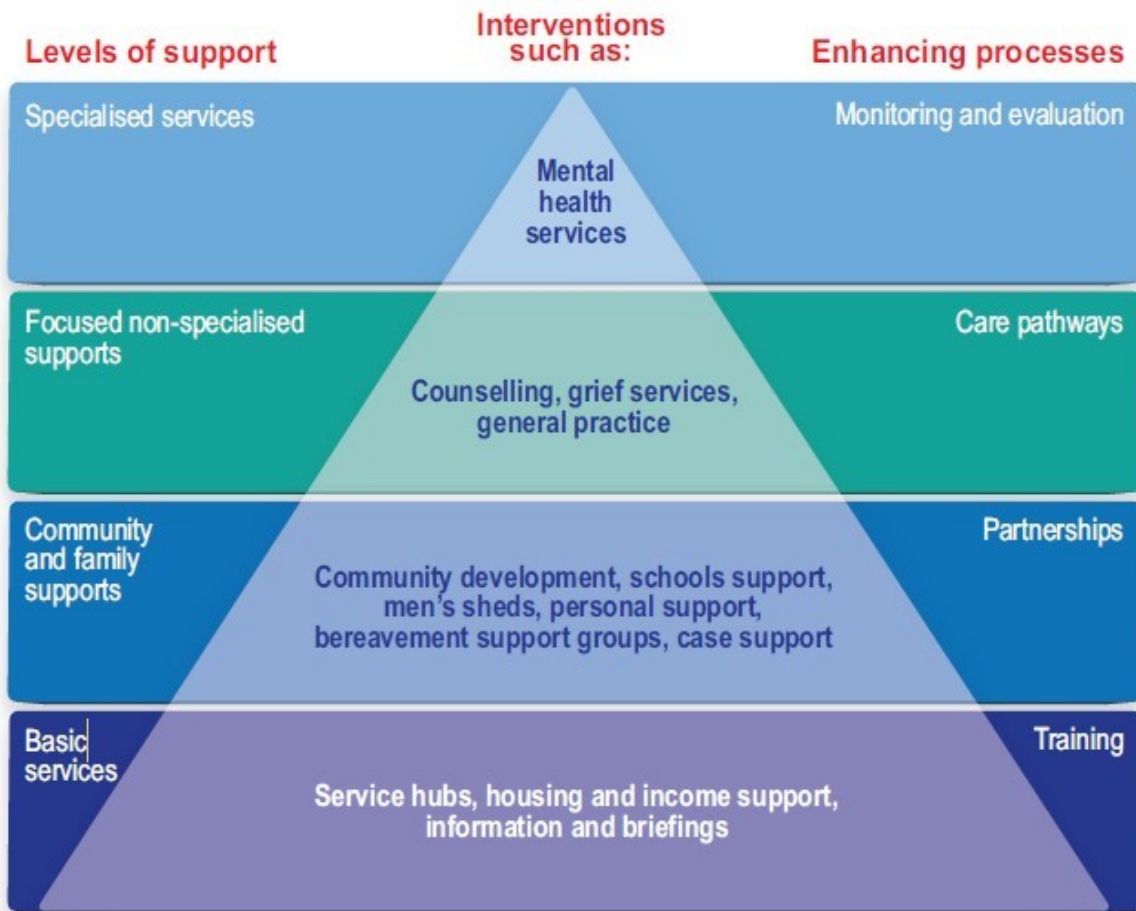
Levels of support

Interventions such as:

Enhancing processes

Specialised services

Mental health services

Monitoring and evaluation

Focused non-specialised supports

Counselling, grief services, general practice

Care pathways

Community and family supports

Community development, schools support, men's sheds, personal support, bereavement support groups, case support

Partnerships

Basic services

Service hubs, housing and income support, information and briefings

Training